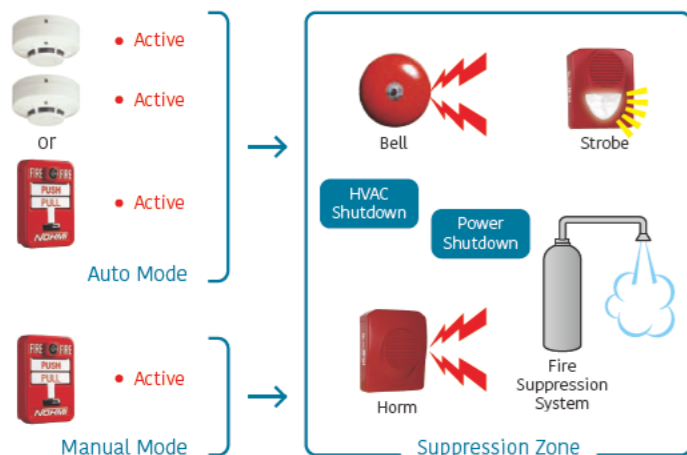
Active

Active

or

FIRE FIRE
PUSH
PULL
NOHMI

Active

Auto Mode

FIRE FIRE
PUSH
PULL
NOHMI

Active

Manual Mode

Bell

Strobe

HVAC Shutdown

Power Shutdown

Fire Suppression System

Horm

Suppression Zone